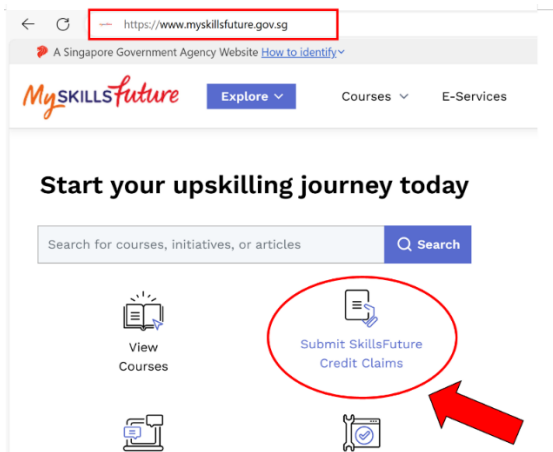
https://www.myskillsfuture.gov.sg

A Singapore Government Agency Website How to identify

MySKILLSfuture

Explore

Courses

E-Services

Start your upskilling journey today

Search for courses, initiatives, or articles

Search

View Courses

Submit SkillsFuture Credit Claims